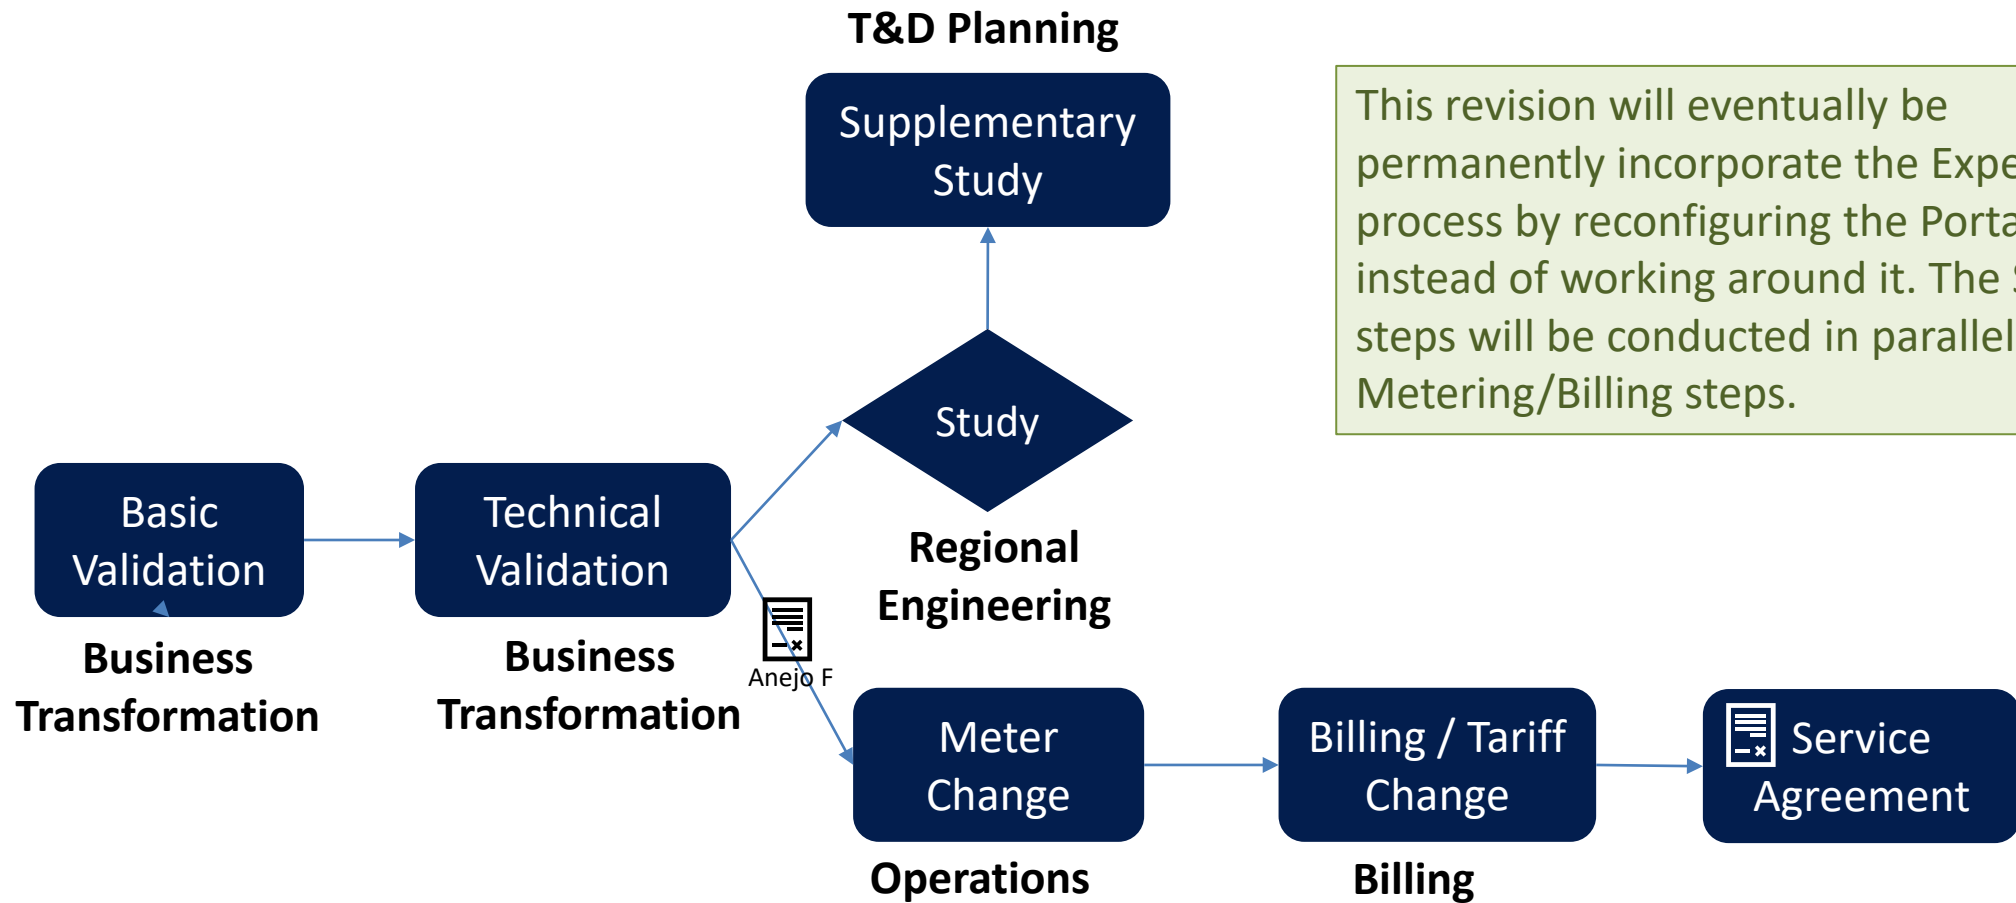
T&D Planning

Supplementary Study

This revision will eventually be permanently incorporate the Expe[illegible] process by reconfiguring the Porta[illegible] instead of working around it. The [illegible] steps will be conducted in parallel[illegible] Metering/Billing steps.

Study

Regional Engineering

Basic Validation

Business Transformation

Technical Validation

Business Transformation

Anejo F

Meter Change

Operations

Billing / Tariff Change

Billing

Service Agreement